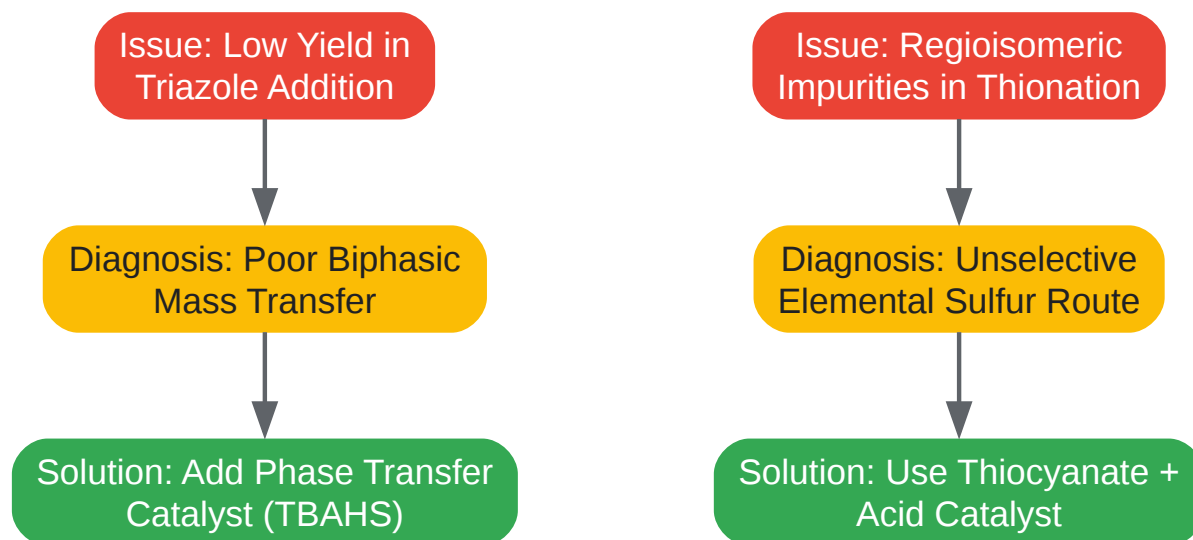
Issue: Low Yield in Triazole Addition

Diagnosis: Poor Biphasic Mass Transfer

Solution: Add Phase Transfer Catalyst (TBAHS)

Issue: Regioisomeric Impurities in Thionation

Diagnosis: Unselective Elemental Sulfur Route

Solution: Use Thiocyanate + Acid Catalyst